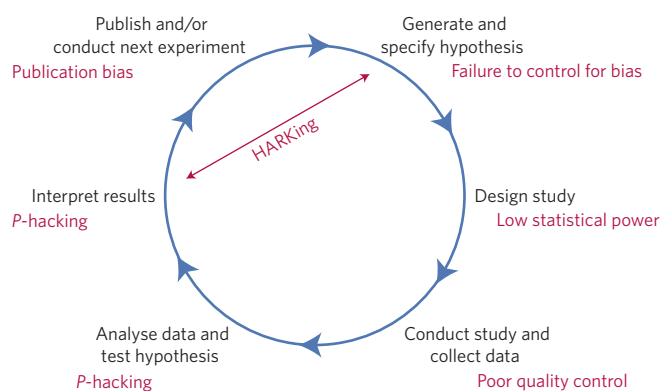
Publish and/or conduct next experiment
Publication bias

Generate and specify hypothesis
Failure to control for bias

HARKing

Interpret results
P-hacking

Design study
Low statistical power

Analyse data and test hypothesis
P-hacking

Conduct study and collect data
Poor quality control